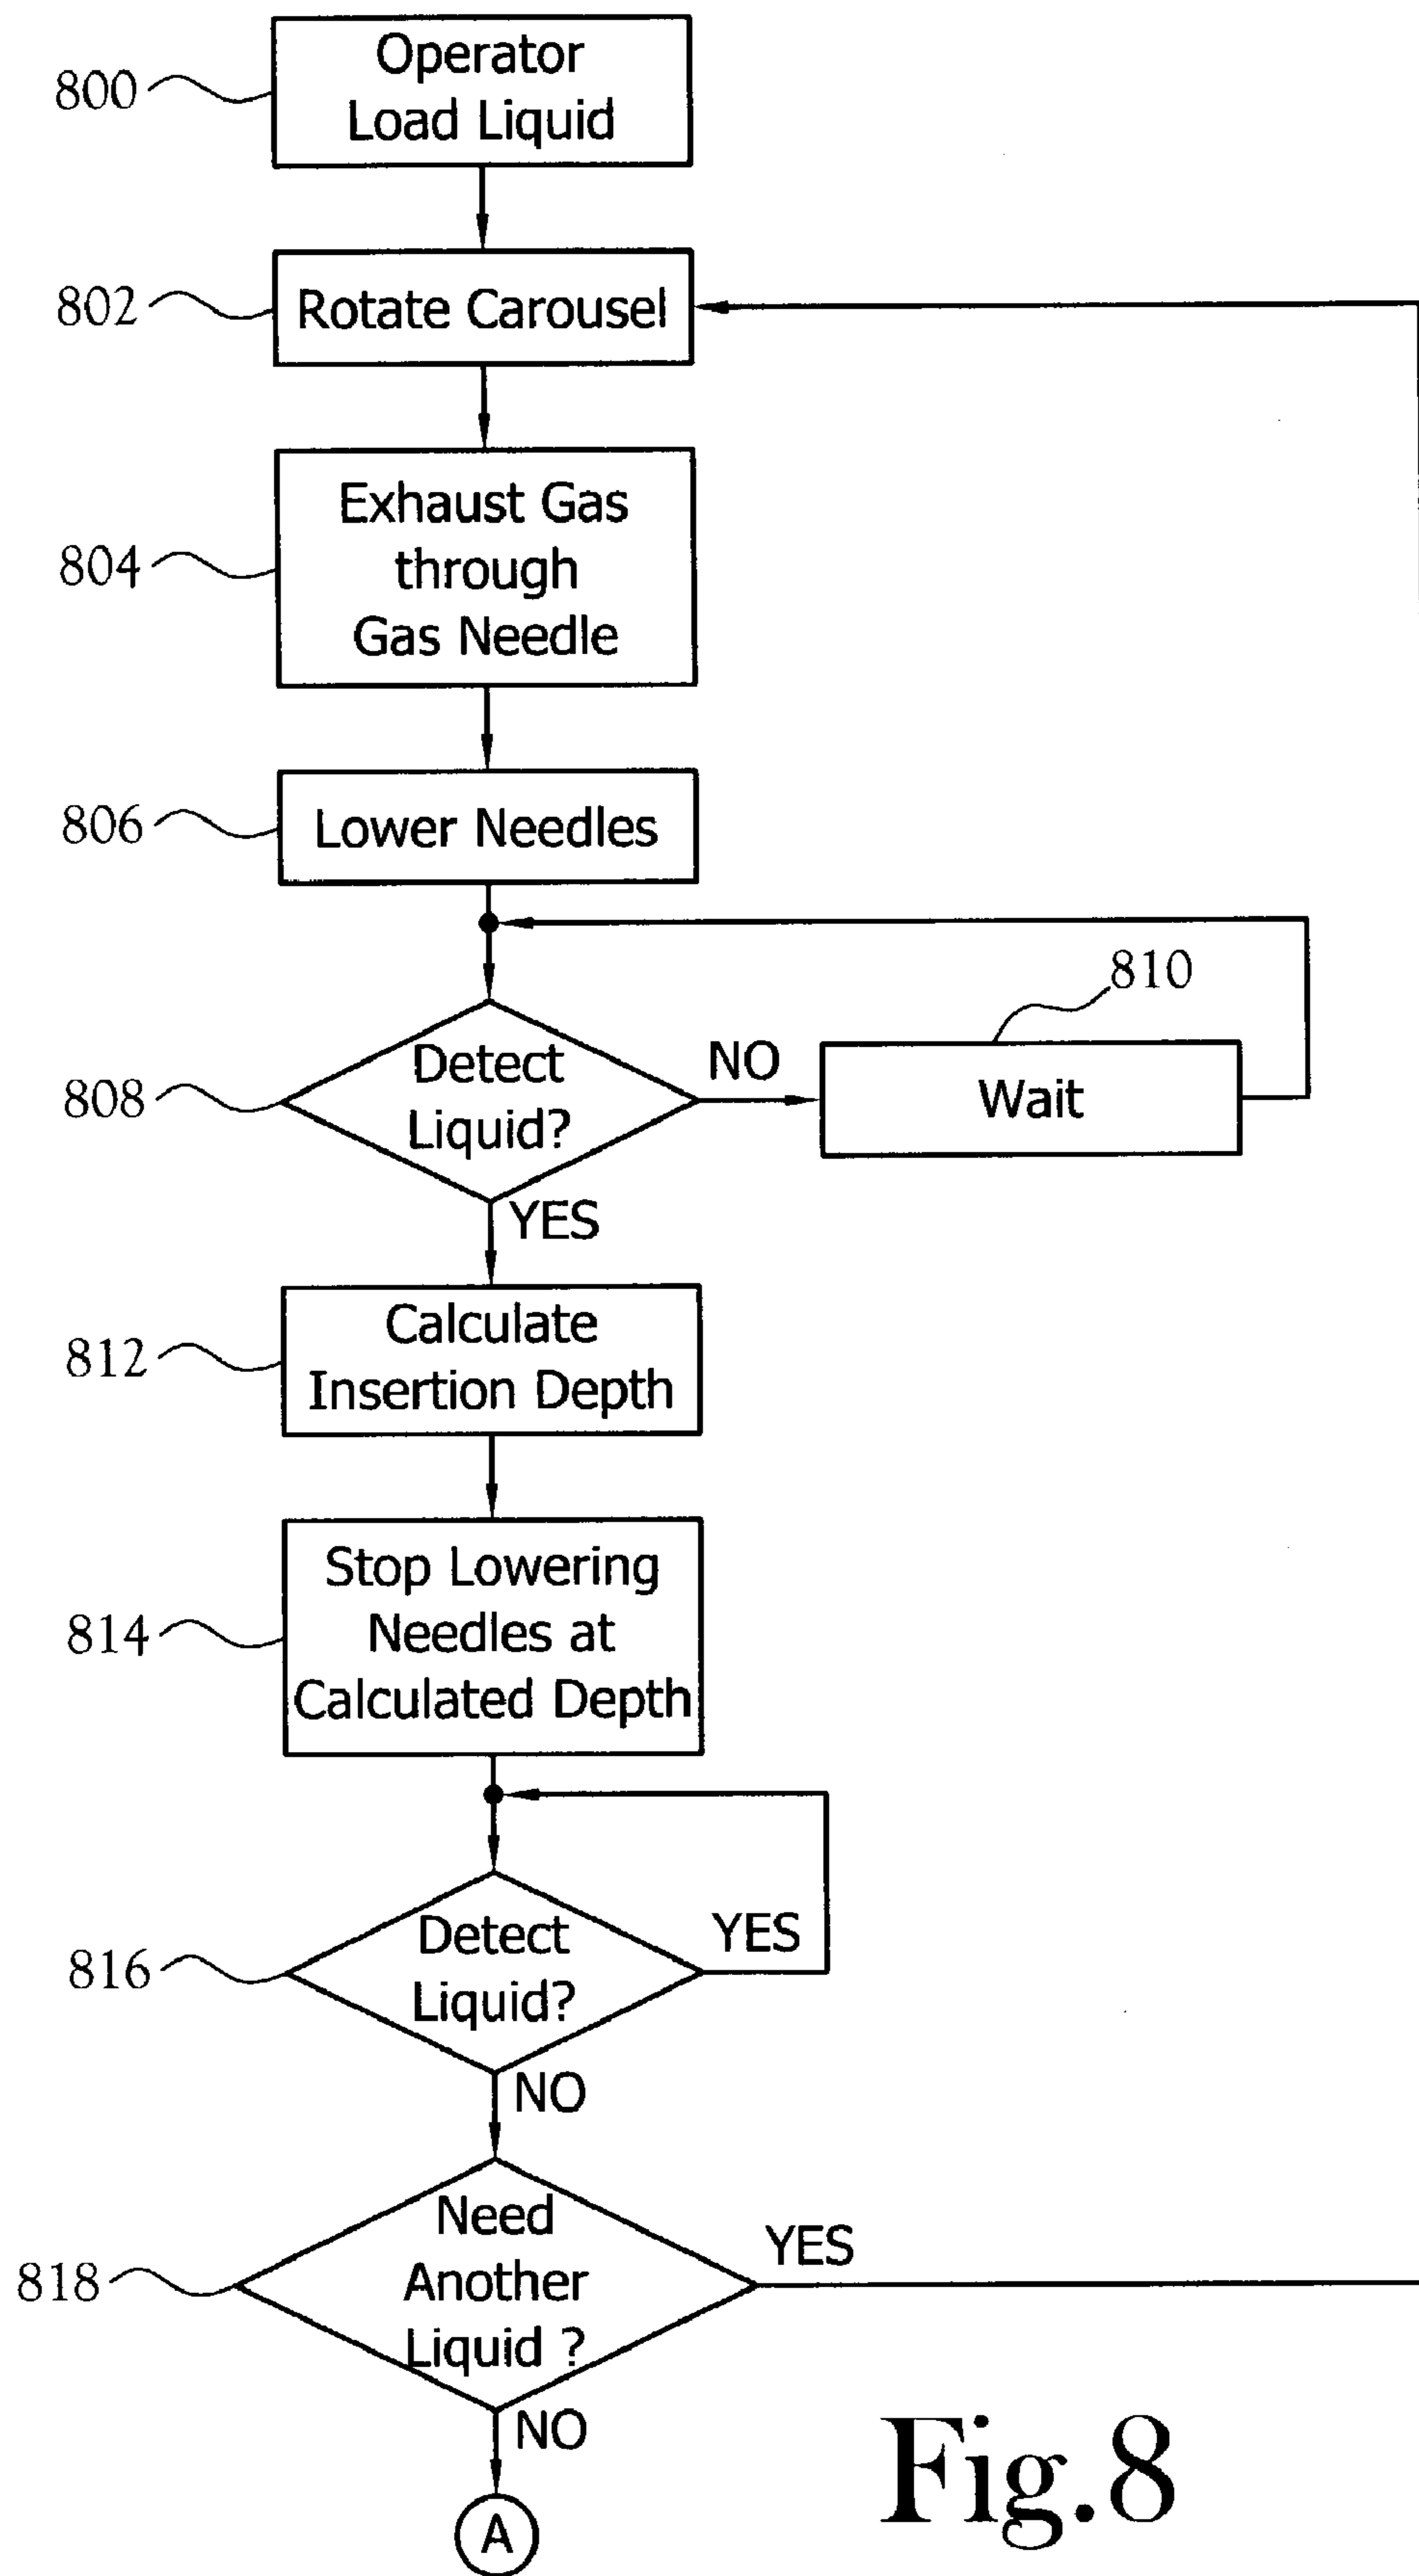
800 Operator Load Liquid

802 Rotate Carousel

804 Exhaust Gas through Gas Needle

806 Lower Needles

808 Detect Liquid?

NO

810 Wait

YES

812 Calculate Insertion Depth

814 Stop Lowering Needles at Calculated Depth

816 Detect Liquid?

YES

NO

818 Need Another Liquid ?

YES

NO

A

Fig.8